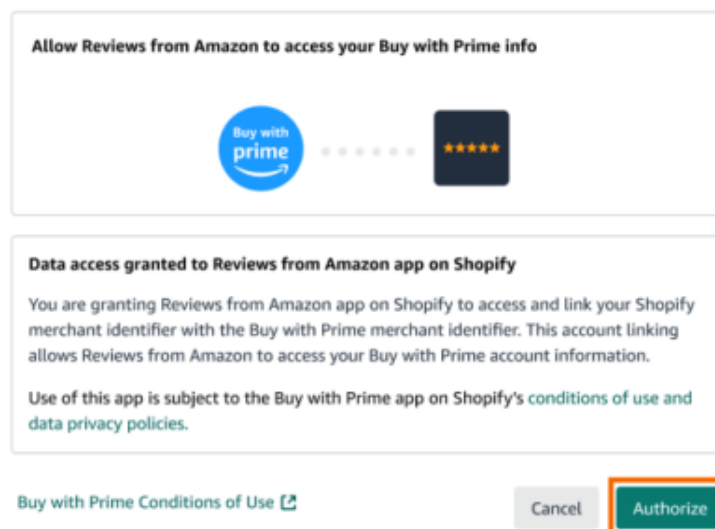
Allow Reviews from Amazon to access your Buy with Prime info

Buy with prime

Data access granted to Reviews from Amazon app on Shopify

You are granting Reviews from Amazon app on Shopify to access and link your Shopify merchant identifier with the Buy with Prime merchant identifier. This account linking allows Reviews from Amazon to access your Buy with Prime account information.

Use of this app is subject to the Buy with Prime app on Shopify's conditions of use and data privacy policies.

Buy with Prime Conditions of Use

Cancel

Authorize